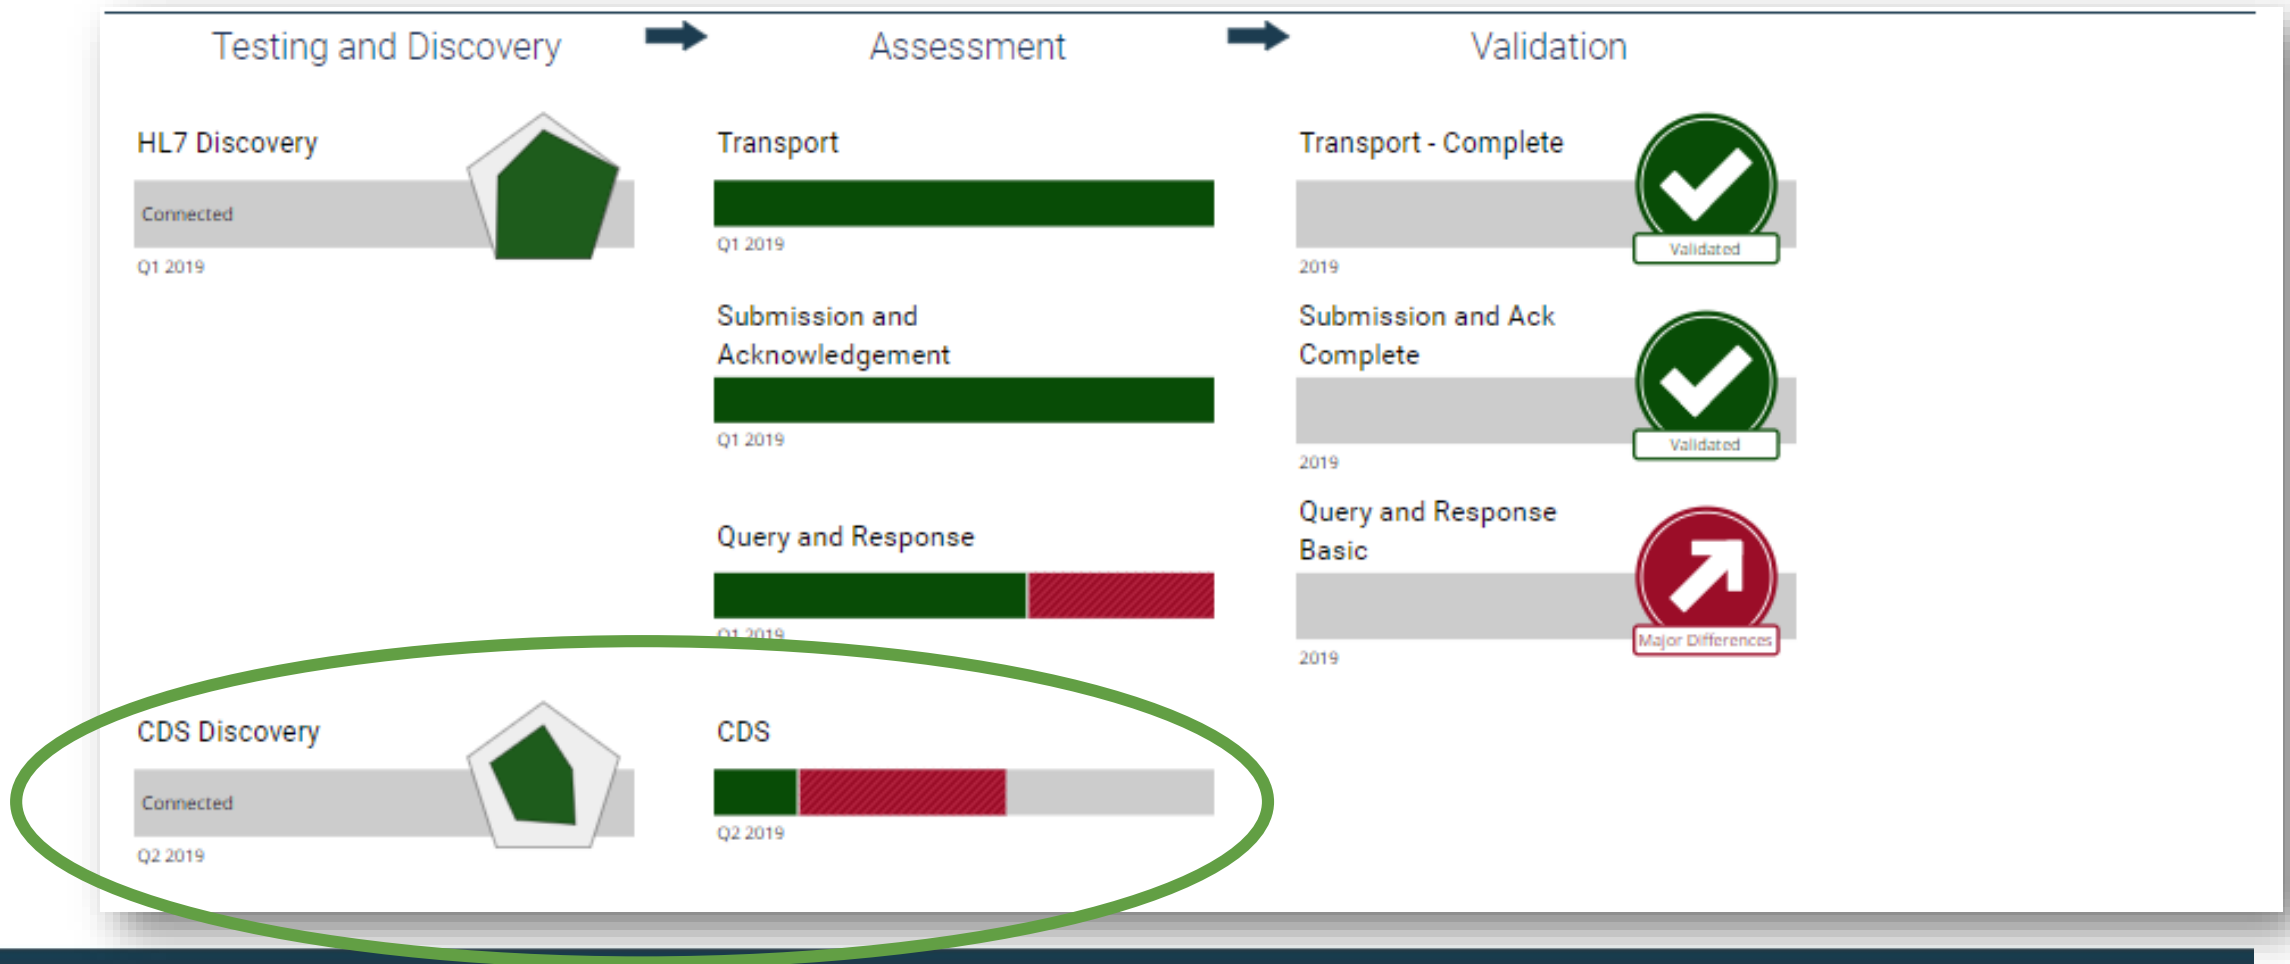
Testing and Discovery

Assessment

Validation

HL7 Discovery

Connected

Q1 2019

Transport

Q1 2019

Submission and Acknowledgement

Q1 2019

Query and Response

Q1 2019

Transport - Complete

Validated

2019

Submission and Ack Complete

Validated

2019

Query and Response Basic

Major Differences

2019

CDS Discovery

Connected

Q2 2019

CDS

Q2 2019